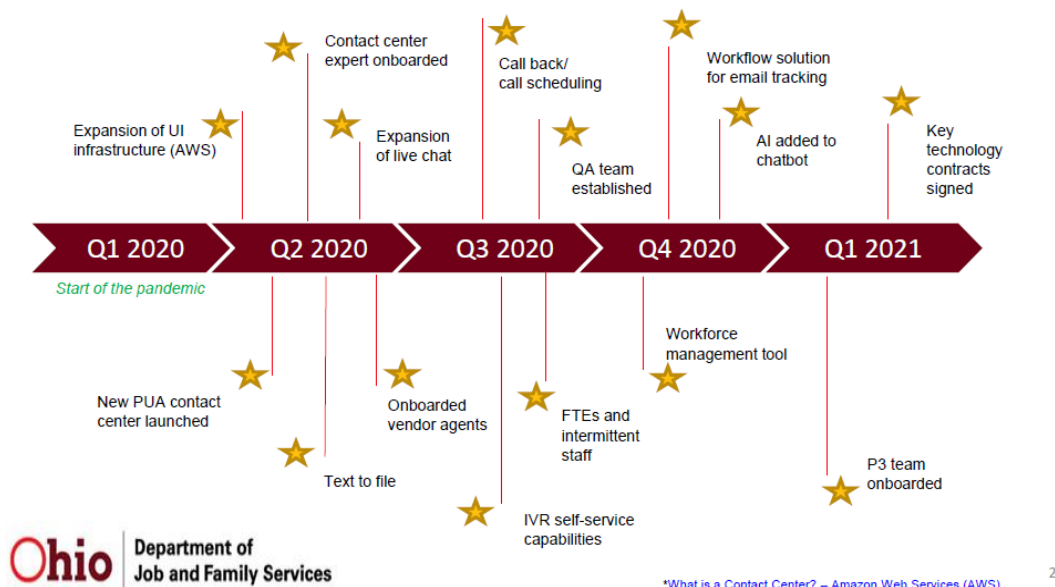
Contact center expert onboarded

Call back/ call scheduling

Workflow solution for email tracking

Expansion of UI infrastructure (AWS)

Expansion of live chat

QA team established

AI added to chatbot

Key technology contracts signed

Q1 2020

Q2 2020

Q3 2020

Q4 2020

Q1 2021

Start of the pandemic

Workforce management tool

New PUA contact center launched

Onboarded vendor agents

FTEs and intermittent staff

Text to file

P3 team onboarded

IVR self-service capabilities

Ohio Department of Job and Family Services

*What is a Contact Center? – Amazon Web Services (AWS)

2